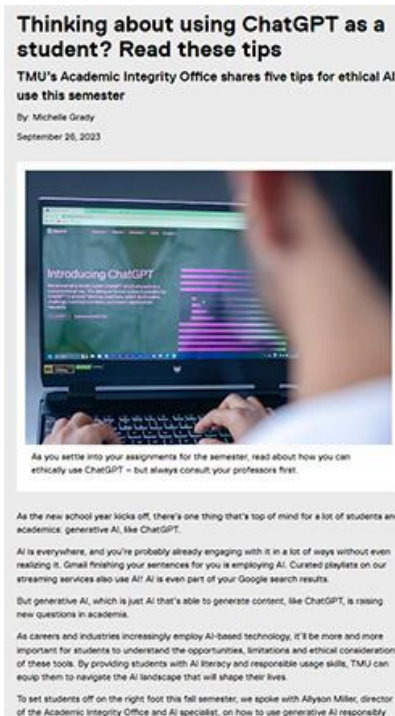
Thinking about using ChatGPT as a student? Read these tips

TMU's Academic Integrity Office shares five tips for ethical AI use this semester

By: Michelle Grady

September 26, 2023

Introducing ChatGPT

As you settle into your assignments for the semester, read about how you can ethically use ChatGPT – but always consult your professors first.

As the new school year kicks off, there's one thing that's top of mind for a lot of students and academics: generative AI, like ChatGPT.

AI is everywhere, and you're probably already engaging with it in a lot of ways without even realizing it. Gmail finishing your sentences for you is employing AI. Curated playlists on our streaming services also use AI! AI is even part of your Google search results.

But generative AI, which is just AI that's able to generate content, like ChatGPT, is raising new questions in academia.

As careers and industries increasingly employ AI-based technology, it'll be more and more important for students to understand the opportunities, limitations and ethical considerations of these tools. By providing students with AI literacy and responsible usage skills, TMU can equip them to navigate the AI landscape that will shape their lives.

To set students off on the right foot this fall semester, we spoke with Allyson Miller, director of the Academic Integrity Office and AI specialist, on how to use generative AI responsibly